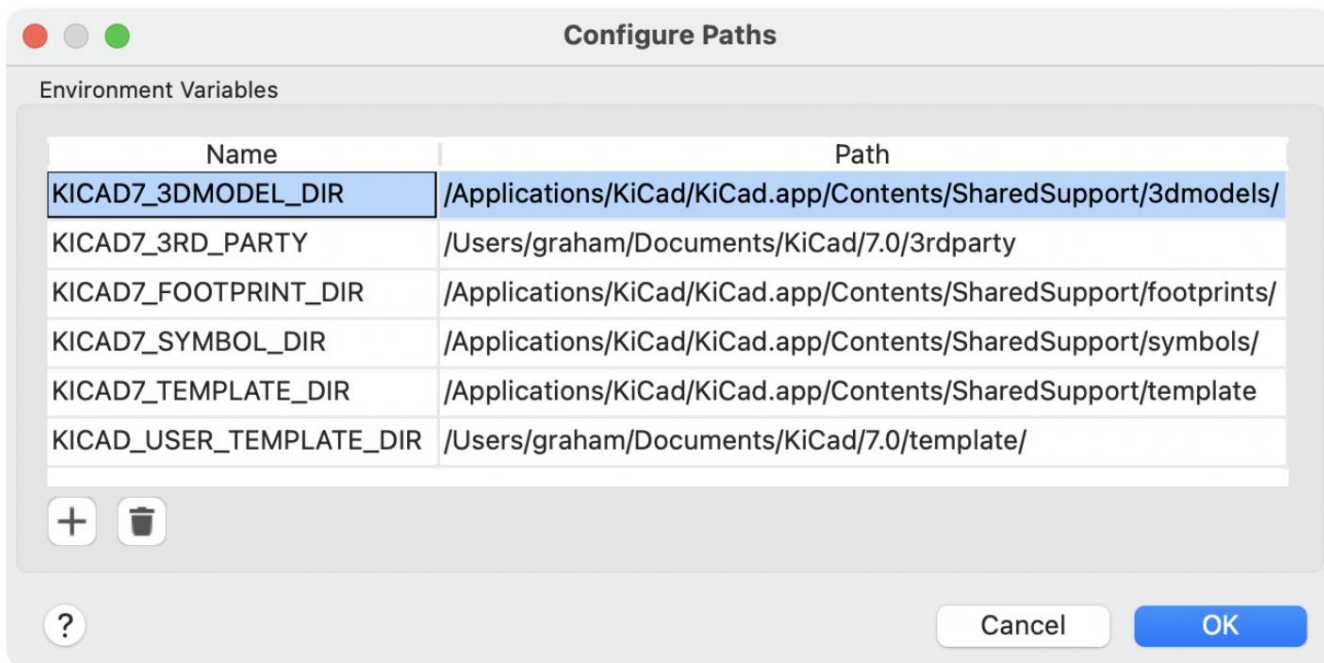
Configure Paths

Environment Variables

| Name | Path |
|---|---|
| KICAD7_3DMODEL_DIR | /Applications/KiCad/KiCad.app/Contents/SharedSupport/3dmodels/ |
| KICAD7_3RD_PARTY | /Users/graham/Documents/KiCad/7.0/3rdparty |
| KICAD7_FOOTPRINT_DIR | /Applications/KiCad/KiCad.app/Contents/SharedSupport/footprints/ |
| KICAD7_SYMBOL_DIR | /Applications/KiCad/KiCad.app/Contents/SharedSupport/symbols/ |
| KICAD7_TEMPLATE_DIR | /Applications/KiCad/KiCad.app/Contents/SharedSupport/template |
| KICAD_USER_TEMPLATE_DIR | /Users/graham/Documents/KiCad/7.0/template/ |

+

?

Cancel

OK